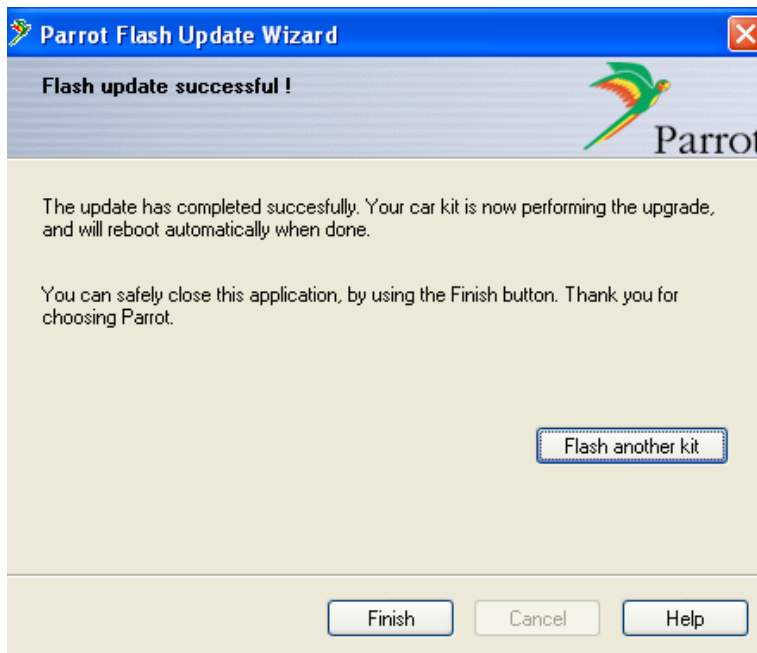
Parrot Flash Update Wizard

Flash update successful !

Parrot

The update has completed succesfully. Your car kit is now performing the upgrade, and will reboot automatically when done.

You can safely close this application, by using the Finish button. Thank you for choosing Parrot.

Flash another kit

Finish Cancel Help